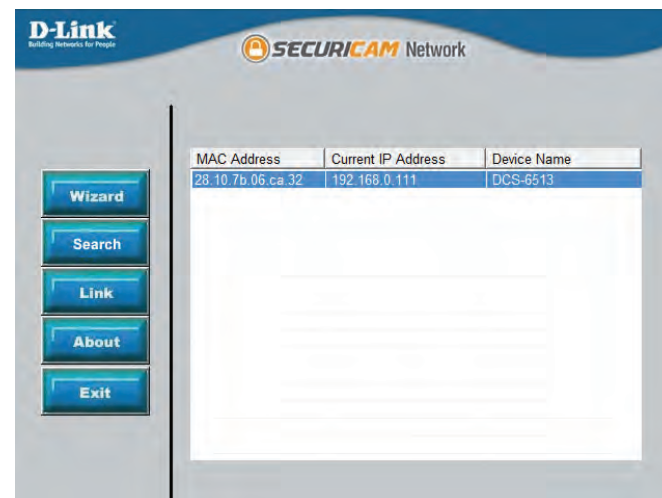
D-Link
Building Networks for People

SECURICAM Network

Wizard
Search
Link
About
Exit

| MAC Address | Current IP Address | Device Name |
|---|---|---|
| 28.10.7b.06.ca.32 | 192.168.0.111 | DCS-6513 |